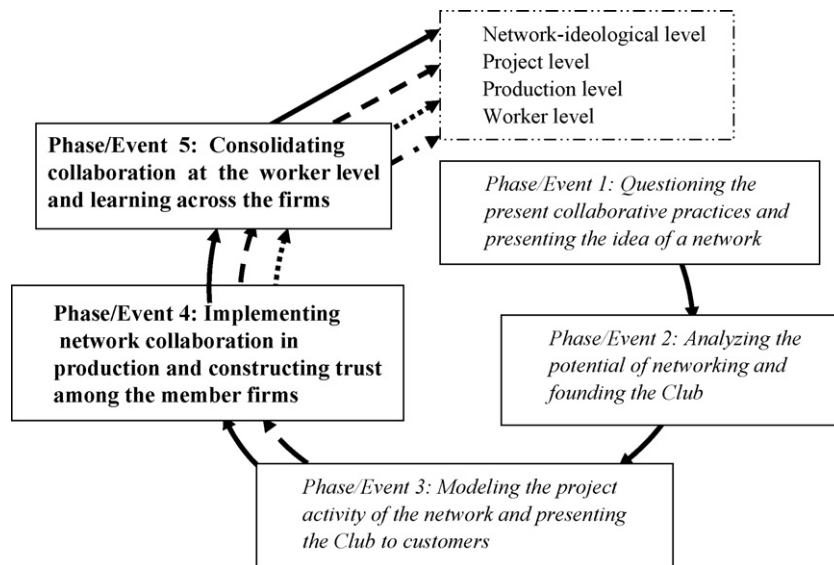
Network-ideological level
Project level
Production level
Worker level

Phase/Event 5: Consolidating collaboration at the worker level and learning across the firms

Phase/Event 1: Questioning the present collaborative practices and presenting the idea of a network

Phase/Event 4: Implementing network collaboration in production and constructing trust among the member firms

Phase/Event 2: Analyzing the potential of networking and founding the Club

Phase/Event 3: Modeling the project activity of the network and presenting the Club to customers